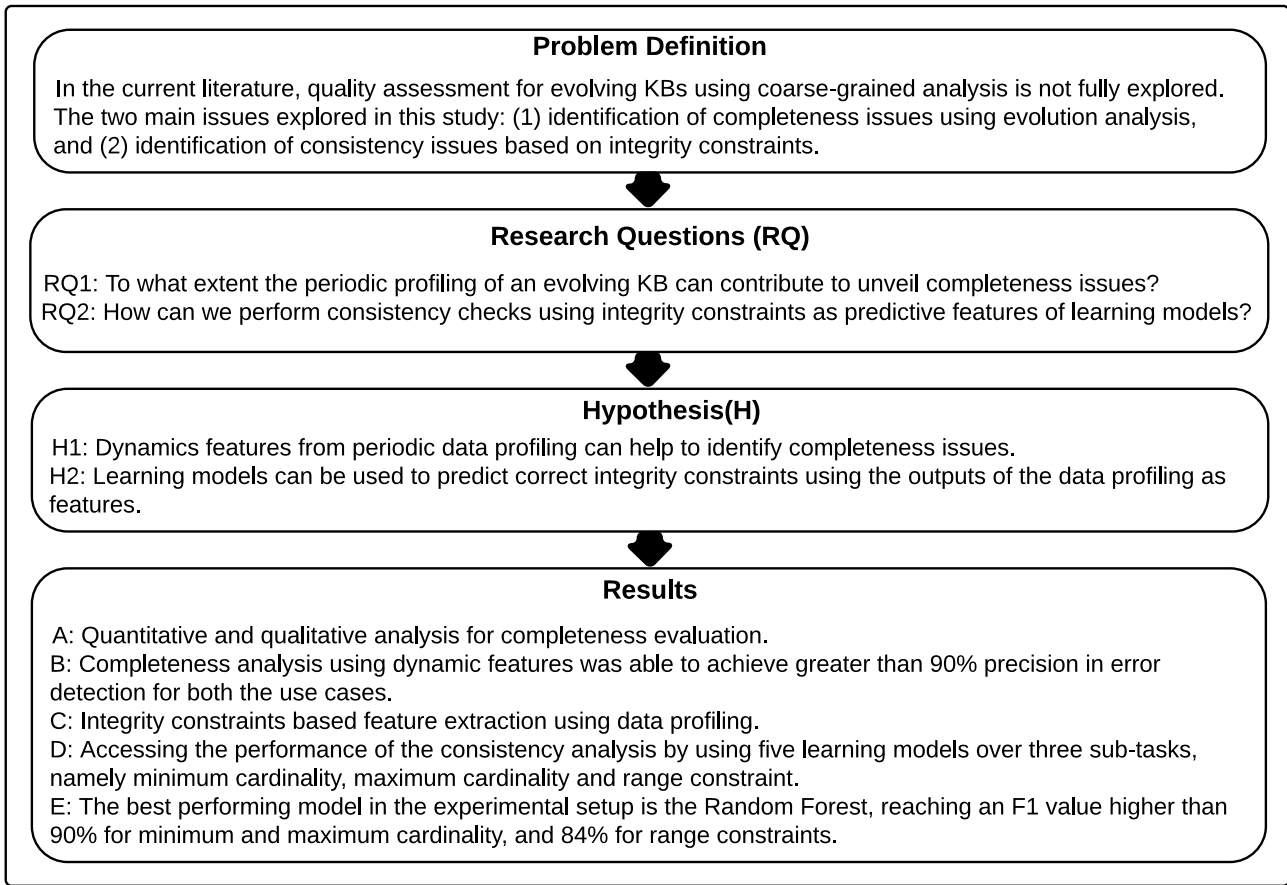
Problem Definition

In the current literature, quality assessment for evolving KBs using coarse-grained analysis is not fully explored. The two main issues explored in this study: (1) identification of completeness issues using evolution analysis, and (2) identification of consistency issues based on integrity constraints.

Research Questions (RQ)

RQ1: To what extent the periodic profiling of an evolving KB can contribute to unveil completeness issues?
RQ2: How can we perform consistency checks using integrity constraints as predictive features of learning models?

Hypothesis(H)

H1: Dynamics features from periodic data profiling can help to identify completeness issues.
H2: Learning models can be used to predict correct integrity constraints using the outputs of the data profiling as features.

Results

A: Quantitative and qualitative analysis for completeness evaluation.
B: Completeness analysis using dynamic features was able to achieve greater than 90% precision in error detection for both the use cases.
C: Integrity constraints based feature extraction using data profiling.
D: Accessing the performance of the consistency analysis by using five learning models over three sub-tasks, namely minimum cardinality, maximum cardinality and range constraint.
E: The best performing model in the experimental setup is the Random Forest, reaching an F1 value higher than 90% for minimum and maximum cardinality, and 84% for range constraints.